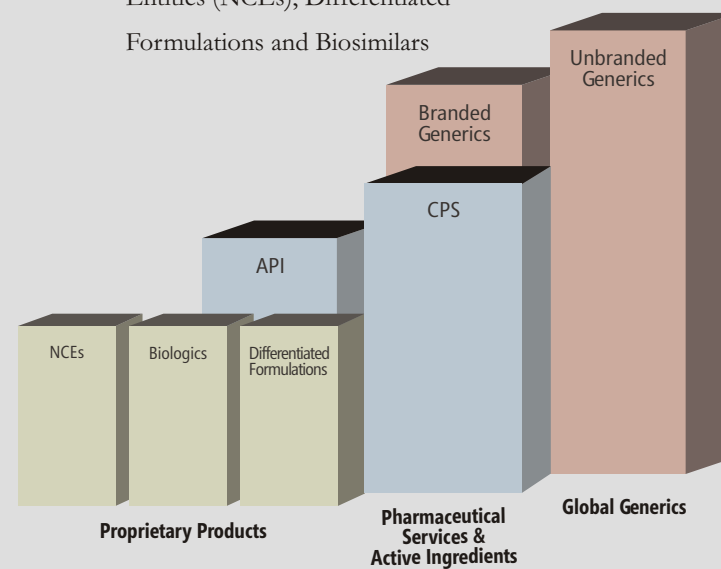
Entities (NCEs), Differentiated

Formulations and Biosimilars

Unbranded Generics

Branded Generics

CPS

API

NCEs

Biologics

Differentiated Formulations

Proprietary Products

Pharmaceutical Services & Active Ingredients

Global Generics